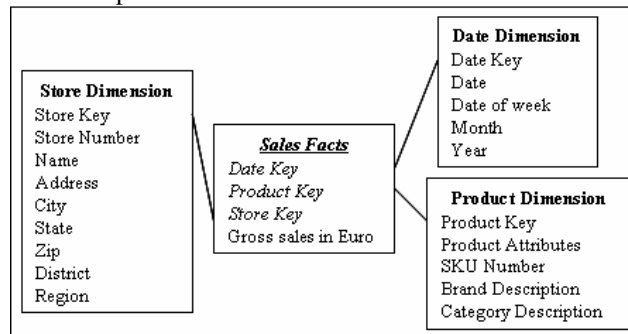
Store Dimension
Store Key
Store Number
Name
Address
City
State
Zip
District
Region

Sales Facts
Date Key
Product Key
Store Key
Gross sales in Euro

Date Dimension
Date Key
Date
Date of week
Month
Year

Product Dimension
Product Key
Product Attributes
SKU Number
Brand Description
Category Description